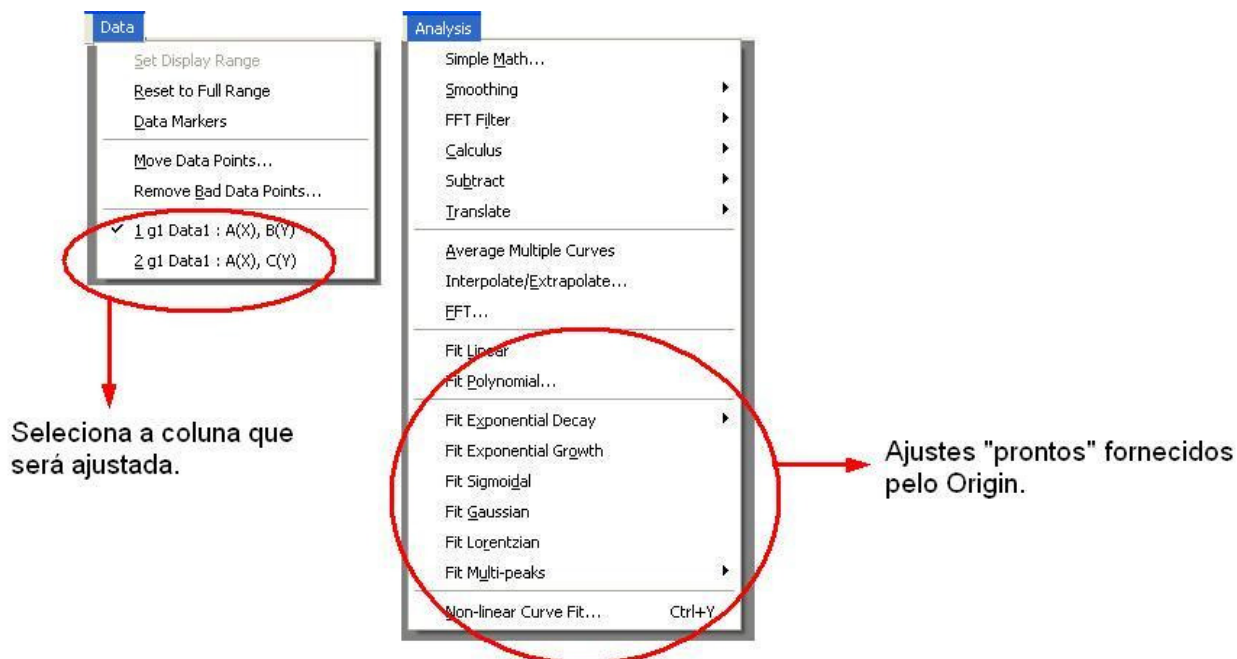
Data

Set Display Range
Reset to Full Range
Data Markers
Move Data Points...
Remove Bad Data Points...
✓ 1 g1 Data1 : A(X), B(Y)
2 g1 Data1 : A(X), C(Y)

Seleciona a coluna que será ajustada.

Analysis

Simple Math...
Smoothing
FFT Filter
Calculus
Subtract
Translate
Average Multiple Curves
Interpolate/Extrapolate...
FFT...
Fit Linear
Fit Polynomial...
Fit Exponential Decay
Fit Exponential Growth
Fit Sigmoidal
Fit Gaussian
Fit Lorentzian
Fit Multi-peaks
Non-linear Curve Fit... Ctrl+Y

Ajustes "prontos" fornecidos pelo Origin.